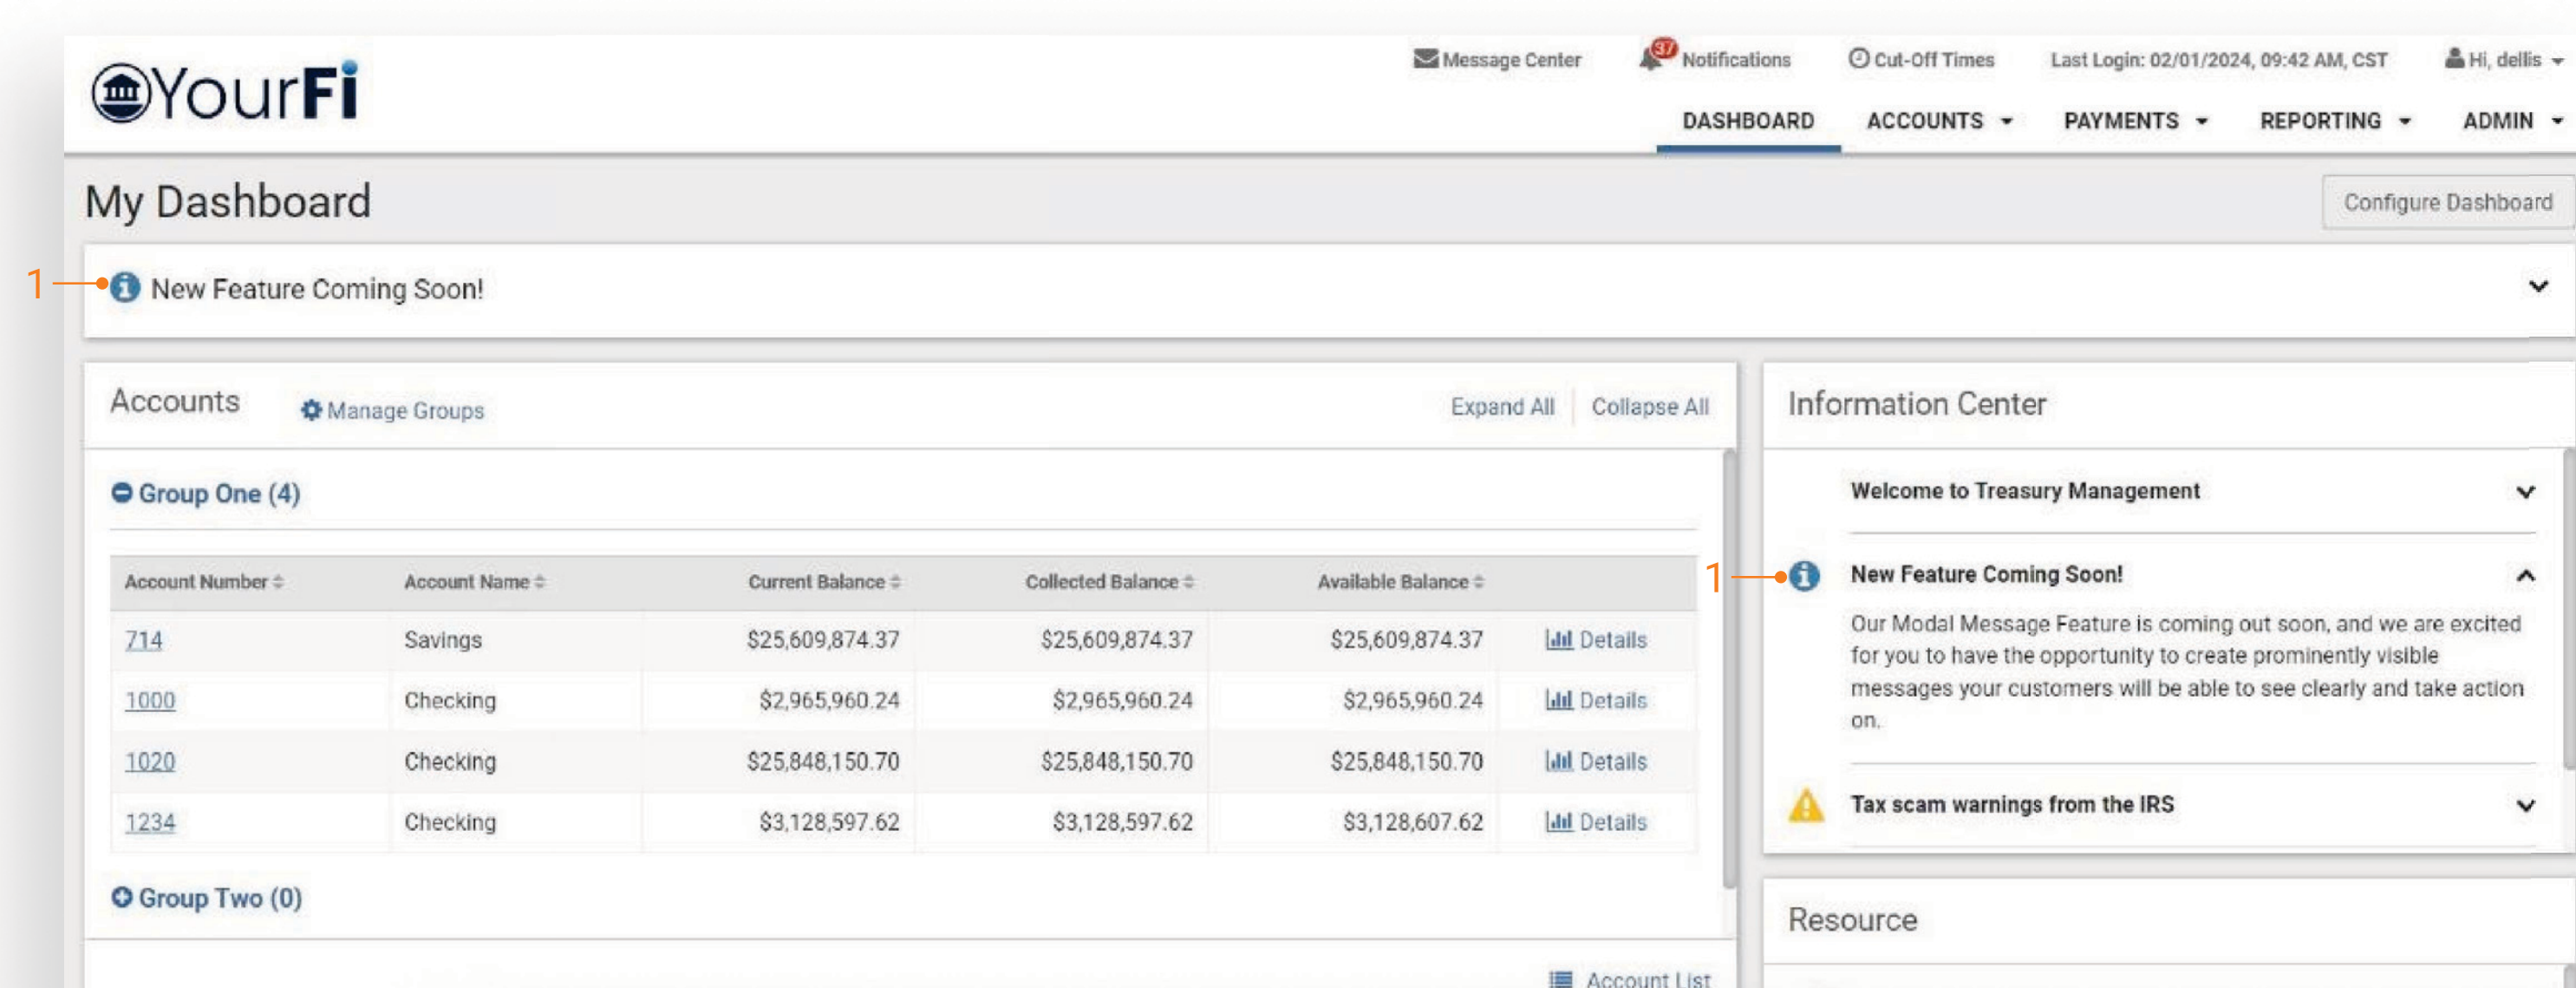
YourFi

Message Center 37 Notifications Cut-Off Times Last Login: 02/01/2024, 09:42 AM, CST Hi, dellis

DASHBOARD ACCOUNTS PAYMENTS REPORTING ADMIN

My Dashboard

Configure Dashboard

1

New Feature Coming Soon!

Accounts Manage Groups Expand All Collapse All

Group One (4)

| Account Number | Account Name | Current Balance | Collected Balance | Available Balance | |
|---|---|---|---|---|---|
| 714 | Savings | $25,609,874.37 | $25,609,874.37 | $25,609,874.37 | Details |
| 1000 | Checking | $2,965,960.24 | $2,965,960.24 | $2,965,960.24 | Details |
| 1020 | Checking | $25,848,150.70 | $25,848,150.70 | $25,848,150.70 | Details |
| 1234 | Checking | $3,128,597.62 | $3,128,597.62 | $3,128,607.62 | Details |

Group Two (0)

Account List

Information Center

Welcome to Treasury Management

1

New Feature Coming Soon!

Our Modal Message Feature is coming out soon, and we are excited for you to have the opportunity to create prominently visible messages your customers will be able to see clearly and take action on.

Tax scam warnings from the IRS

Resource